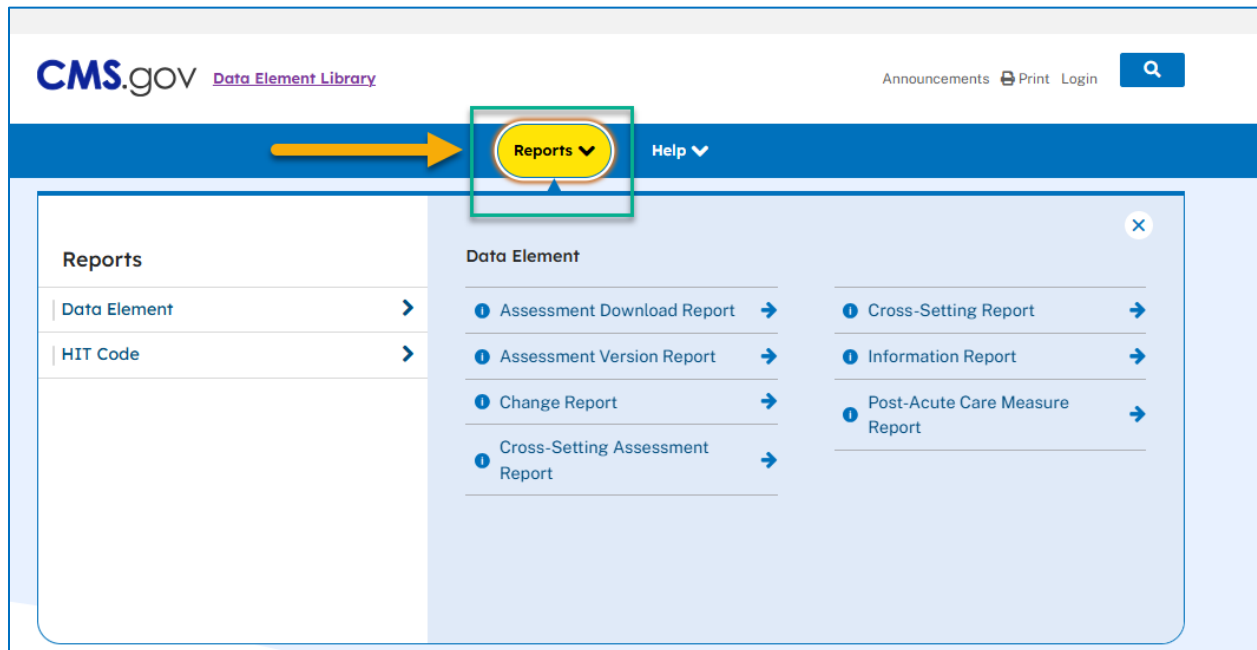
CMS.gov Data Element Library

Announcements Print Login

Reports Help

Reports

Data Element

HIT Code

Data Element

Assessment Download Report

Assessment Version Report

Change Report

Cross-Setting Assessment Report

Cross-Setting Report

Information Report

Post-Acute Care Measure Report